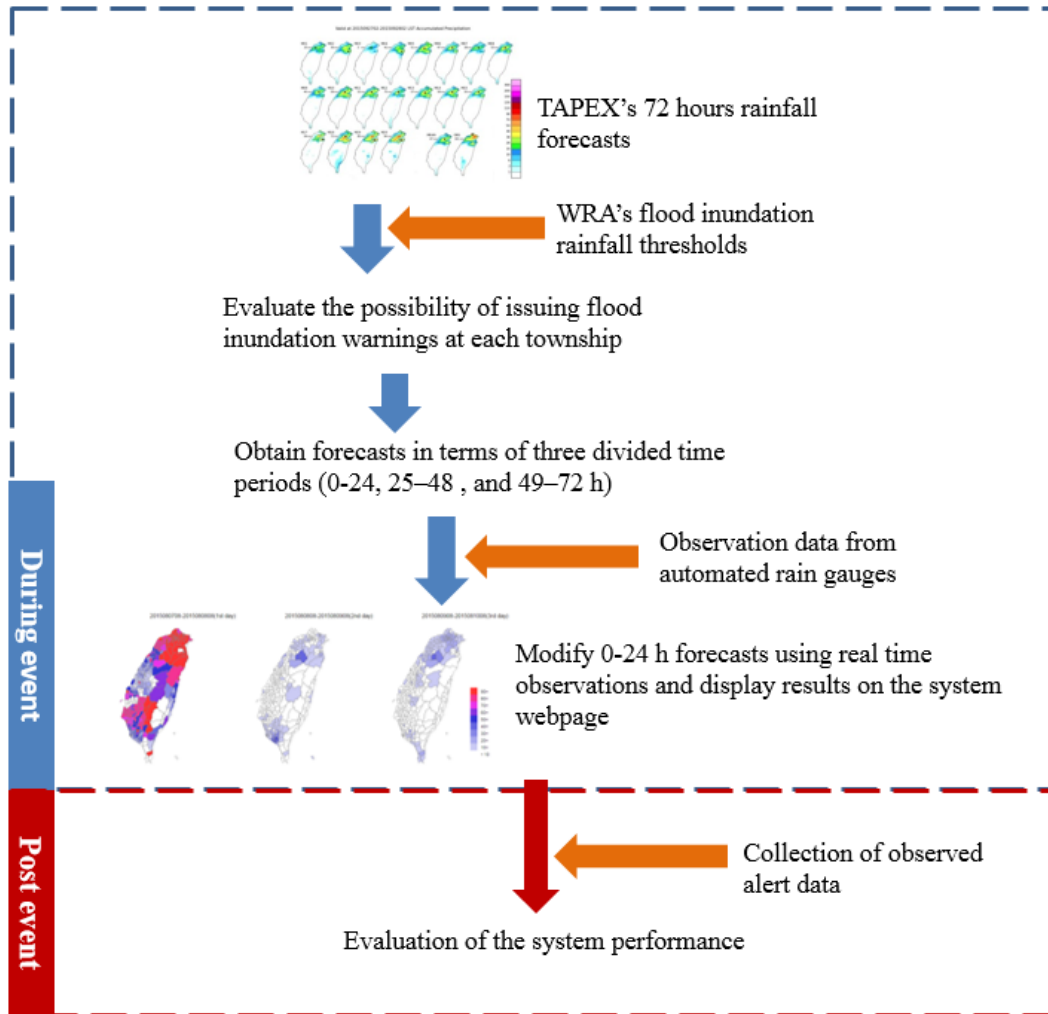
TAPEX's 72 hours rainfall forecasts

WRA's flood inundation rainfall thresholds

Evaluate the possibility of issuing flood inundation warnings at each township

Obtain forecasts in terms of three divided time periods (0-24, 25–48 , and 49–72 h)

Observation data from automated rain gauges

Modify 0-24 h forecasts using real time observations and display results on the system webpage

During event

Collection of observed alert data

Evaluation of the system performance

Post event